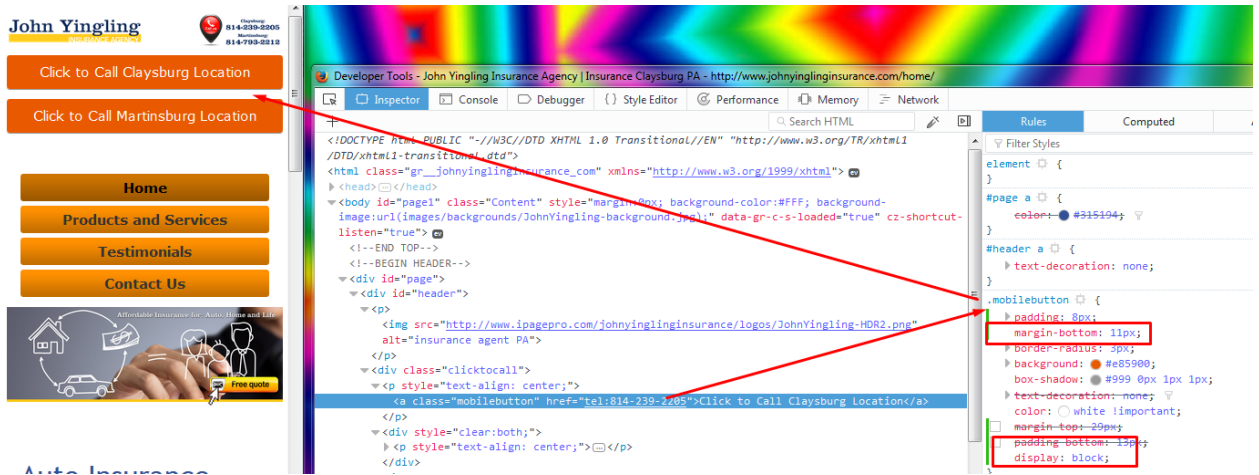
John Yingling
INSURANCE AGENCY
Claysburg: 814-239-2205
Martinsburg: 814-793-2212

Click to Call Claysburg Location
Click to Call Martinsburg Location

Home
Products and Services
Testimonials
Contact Us

Affordable Insurance for Auto, Home and Life
Free quote

Auto Insurance

Developer Tools - John Yingling Insurance Agency | Insurance Claysburg PA - http://www.johnyinglinginsurance.com/home/

Inspector | Console | Debugger | Style Editor | Performance | Memory | Network

Search HTML

<!DOCTYPE html PUBLIC "-//W3C//DTD XHTML 1.0 Transitional//EN" "http://www.w3.org/TR/xhtml1/DTD/xhtml1-transitional.dtd">
<html class="gr__johnyinglinginsurance_com" xmlns="http://www.w3.org/1999/xhtml"> ev
<head>…</head>
<body id="page1" class="Content" style="margin:0px; background-color:#FFF; background-image:url(images/backgrounds/JohnYingling-background.jpg);" data-gr-c-s-loaded="true" cz-shortcut-listen="true"> ev
<!--END TOP-->
<!--BEGIN HEADER-->
<div id="page">
<div id="header">
<p>
<img src="http://www.ipagepro.com/johnyinglinginsurance/logos/JohnYingling-HDR2.png" alt="insurance agent PA">
</p>
<div class="clicktocall">
<p style="text-align: center;">
<a class="mobilebutton" href="tel:814-239-2205">Click to Call Claysburg Location</a>
</p>
<div style="clear:both;">
<p style="text-align: center;">…</p>
</div>

Rules | Computed

Filter Styles

element {
}
#page a {
color: #315194;
}
#header a {
text-decoration: none;
}
.mobilebutton {
padding: 8px;
margin-bottom: 11px;
border-radius: 3px;
background: #e85900;
box-shadow: #999 0px 1px 1px;
text-decoration: none;
color: white !important;
margin-top: 29px;
padding-bottom: 13px;
display: block;